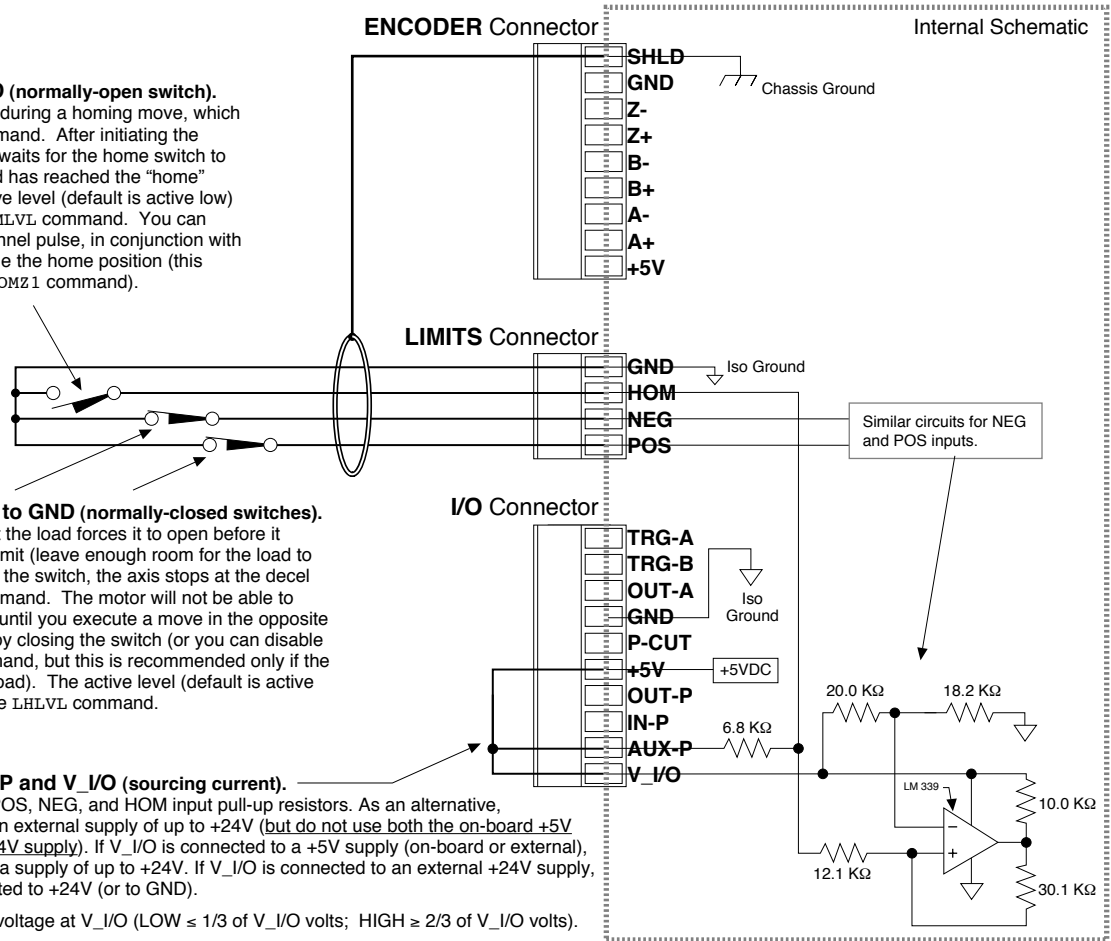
ENCODER Connector

Internal Schematic

SHLD
GND
Z-
Z+
B-
B+
A-
A+
+5V

Chassis Ground

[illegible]D (normally-open switch). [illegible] during a homing move, which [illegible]mand. After initiating the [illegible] waits for the home switch to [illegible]d has reached the "home" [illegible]ve level (default is active low) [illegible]HLVL command. You can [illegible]nnel pulse, in conjunction with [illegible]e the home position (this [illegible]OMZ1 command).

LIMITS Connector

GND
HOM
NEG
POS

Iso Ground

Similar circuits for NEG and POS inputs.

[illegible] to GND (normally-closed switches). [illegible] the load forces it to open before it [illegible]imit (leave enough room for the load to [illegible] the switch, the axis stops at the decel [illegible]mand. The motor will not be able to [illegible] until you execute a move in the opposite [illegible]y closing the switch (or you can disable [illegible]mand, but this is recommended only if the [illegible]oad). The active level (default is active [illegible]e LHLVL command.

I/O Connector

TRG-A
TRG-B
OUT-A
GND
P-CUT
+5V
OUT-P
IN-P
AUX-P
V_I/O

Iso Ground

+5VDC

20.0 KΩ
18.2 KΩ
6.8 KΩ
LM 339
10.0 KΩ
12.1 KΩ
30.1 KΩ

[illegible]P and V_I/O (sourcing current). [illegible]OS, NEG, and HOM input pull-up resistors. As an alternative, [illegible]n external supply of up to +24V (but do not use both the on-board +5V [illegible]4V supply). If V_I/O is connected to a +5V supply (on-board or external), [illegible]a supply of up to +24V. If V_I/O is connected to an external +24V supply, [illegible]ted to +24V (or to GND).

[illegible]voltage at V_I/O (LOW ≤ 1/3 of V_I/O volts; HIGH ≥ 2/3 of V_I/O volts).